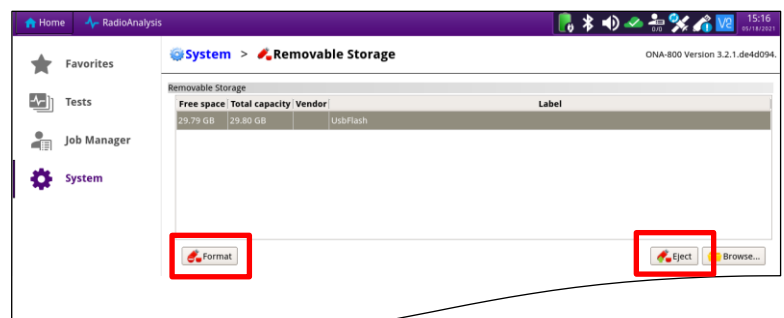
Home RadioAnalysis

15:16
05/18/2021

Favorites

Tests

Job Manager

System

System > Removable Storage

ONA-800 Version 3.2.1.de4d094.

Removable Storage

| Free space | Total capacity | Vendor | Label |
|---|---|---|---|
| 29.79 GB | 29.80 GB | | UsbFlash |

Format

Eject

Browse...